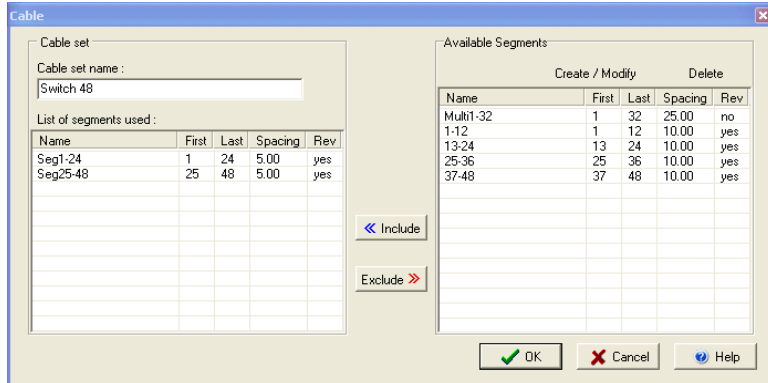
Cable

Cable set

Cable set name :

Switch 48

List of segments used :

| Name | First | Last | Spacing | Rev |
|---|---|---|---|---|
| Seg1-24 | 1 | 24 | 5.00 | yes |
| Seg25-48 | 25 | 48 | 5.00 | yes |

« Include

Exclude »

Available Segments

Create / Modify

Delete

| Name | First | Last | Spacing | Rev |
|---|---|---|---|---|
| Multi1-32 | 1 | 32 | 25.00 | no |
| 1-12 | 1 | 12 | 10.00 | yes |
| 13-24 | 13 | 24 | 10.00 | yes |
| 25-36 | 25 | 36 | 10.00 | yes |
| 37-48 | 37 | 48 | 10.00 | yes |

OK

Cancel

Help